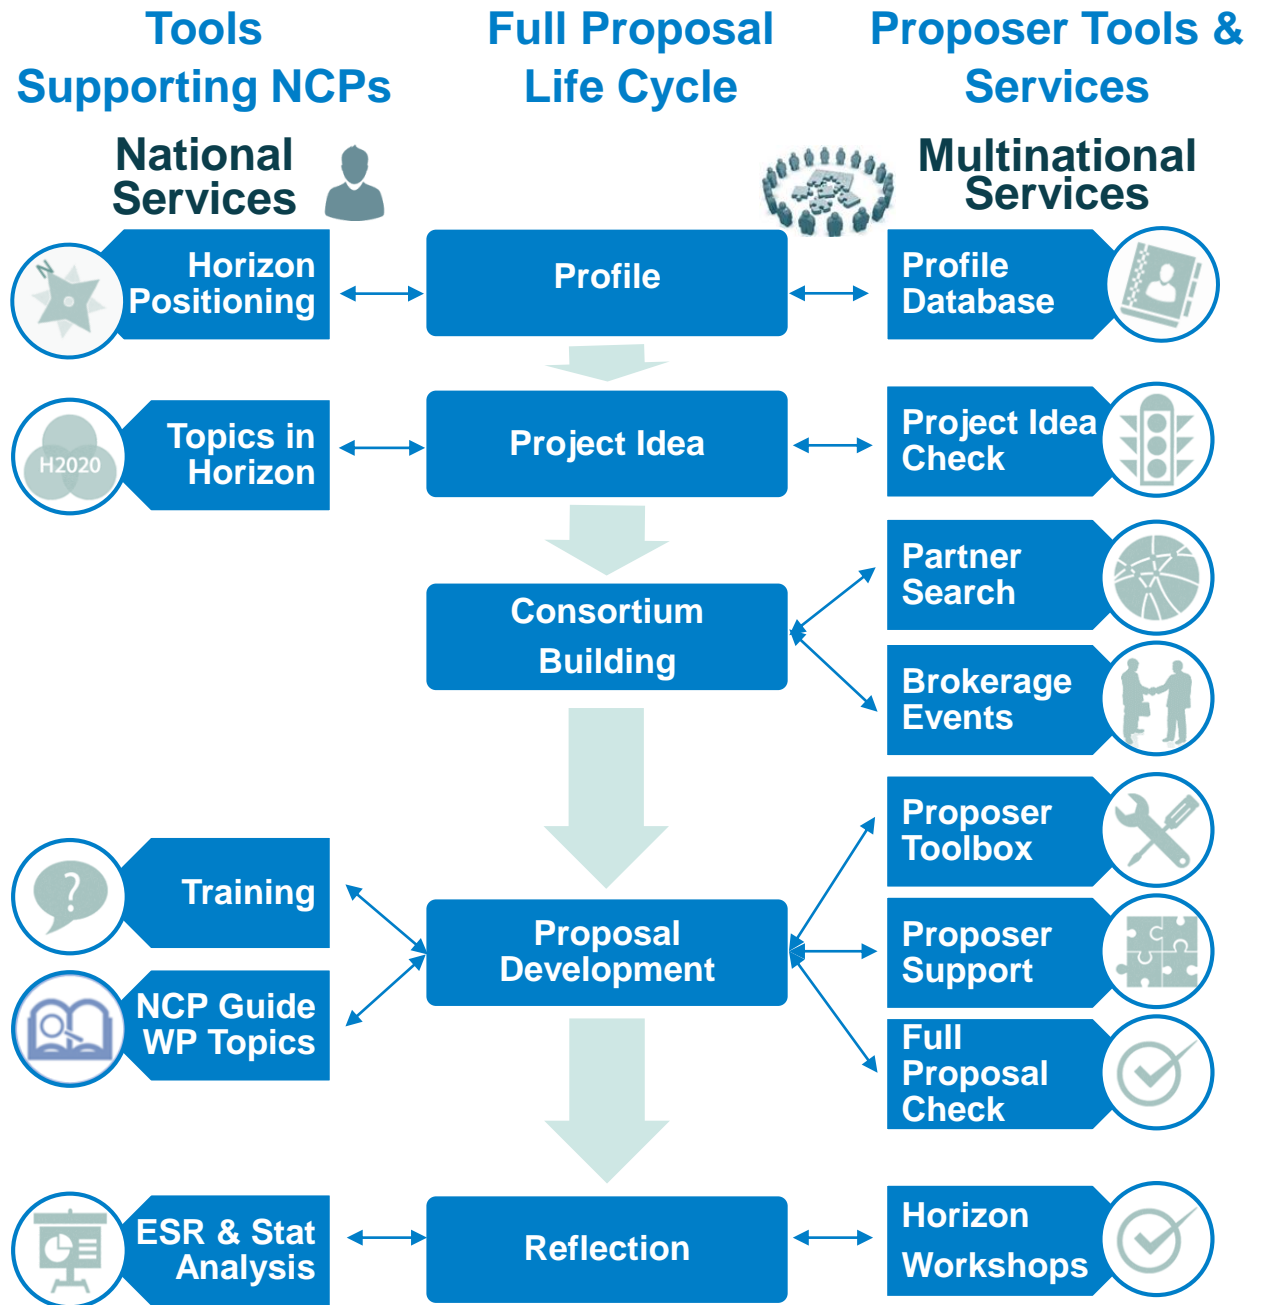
Tools Supporting NCPs

Full Proposal Life Cycle

Proposer Tools & Services

National Services

Multinational Services

Horizon Positioning

Profile

Profile Database

H2020

Topics in Horizon

Project Idea

Project Idea Check

Consortium Building

Partner Search

Brokerage Events

Proposer Toolbox

?

Training

Proposal Development

Proposer Support

NCP Guide WP Topics

Full Proposal Check

ESR & Stat Analysis

Reflection

Horizon Workshops